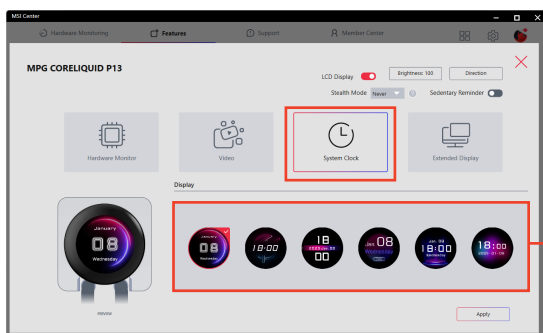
MSI Center

Hardware Monitoring
Features
Support
Member Center

MPG CORELIQUID P13

LCD Display
Brightness: 100
Direction
Stealth Mode
Never
Sedentary Reminder

Hardware Monitor
Video
System Clock
Extended Display

Display

January
08
Wednesday

January
08
Wednesday

10:00

18
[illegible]
00

Jan 08
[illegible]

Jan. 08
18:00
Wednesday

18:00
2020-01-08

PREVIEW

Apply